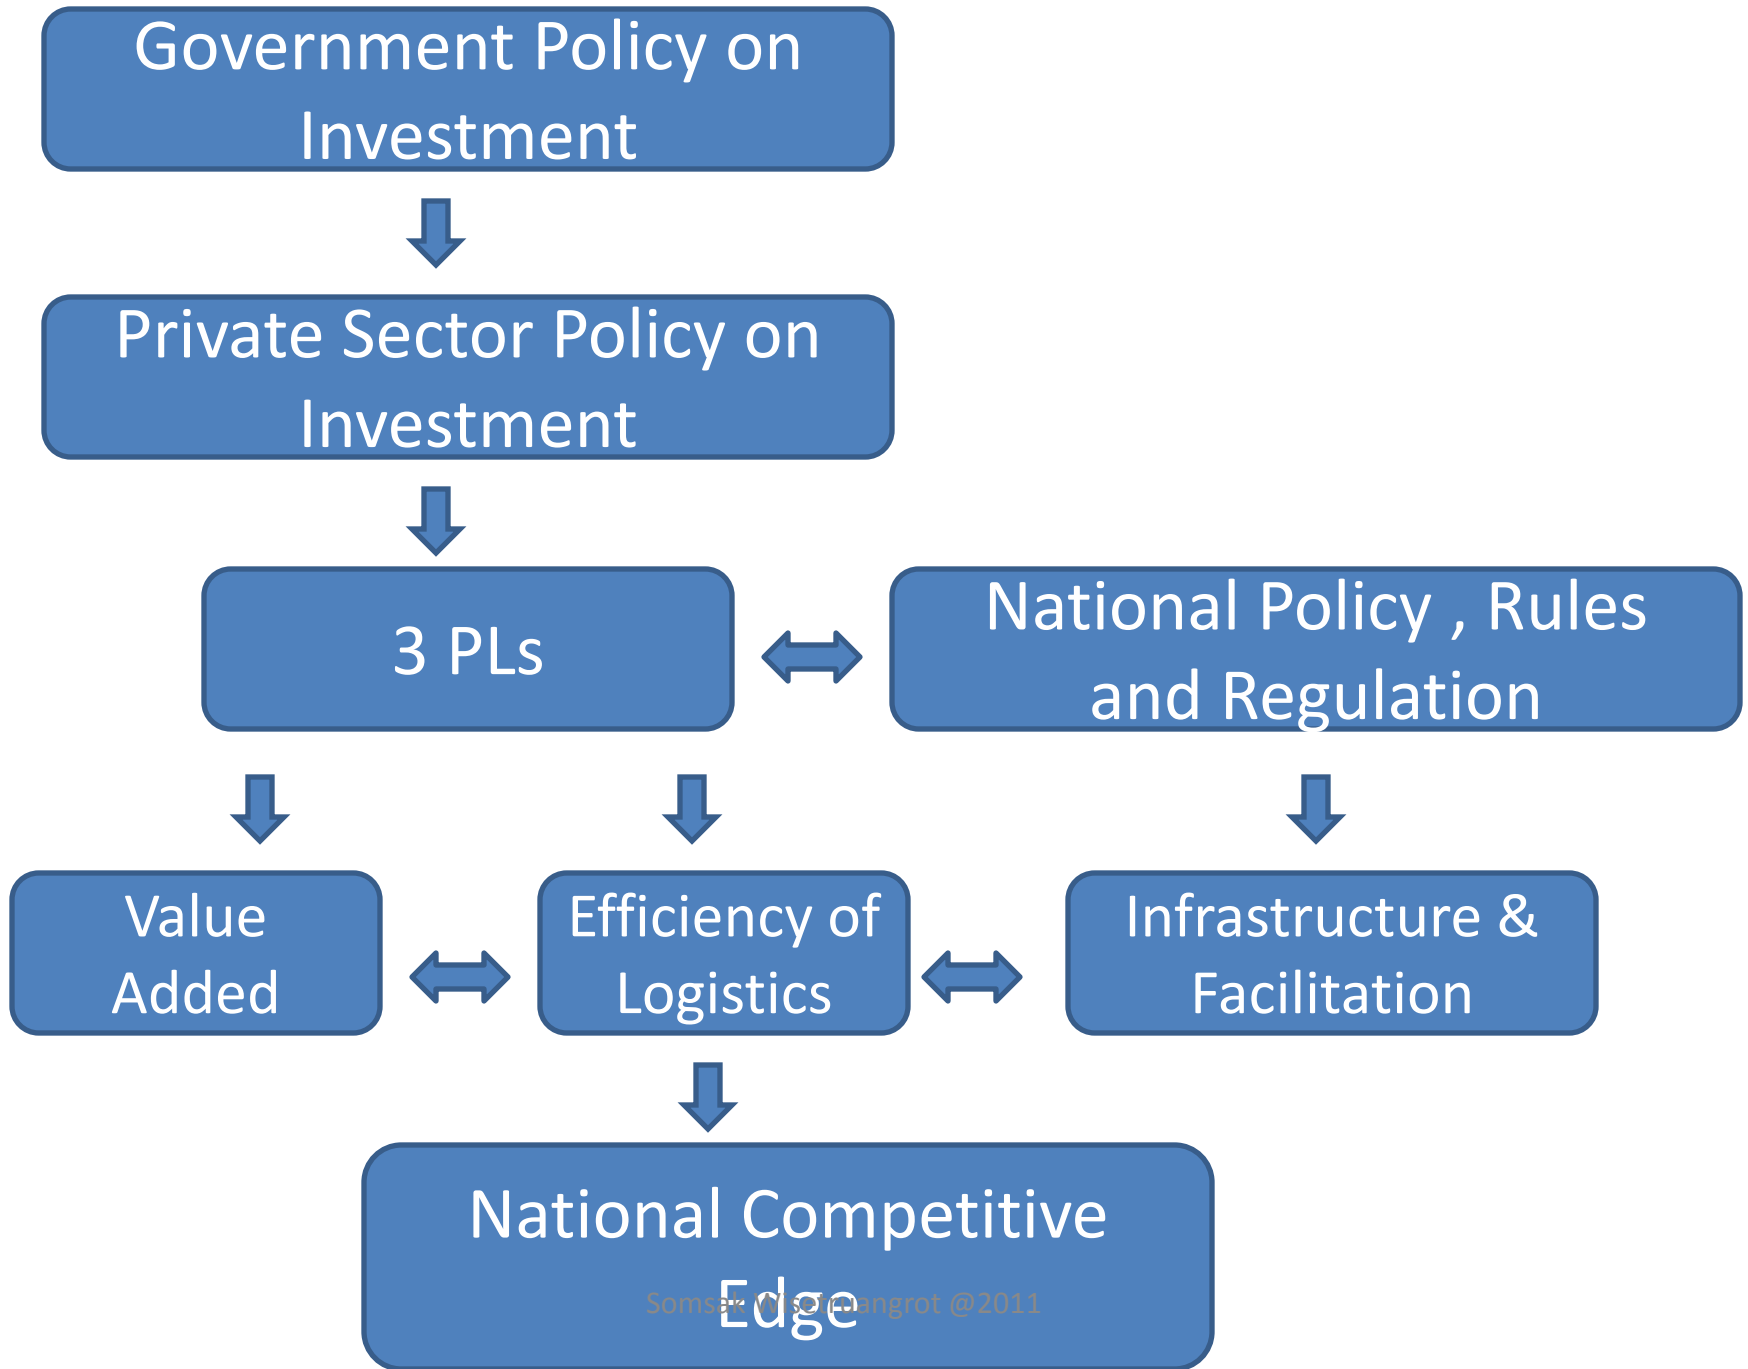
Government Policy on Investment

Private Sector Policy on Investment

3 PLs

National Policy , Rules and Regulation

Value Added

Efficiency of Logistics

Infrastructure & Facilitation

National Competitive Edge

Somsak Wisetruangrot @2011